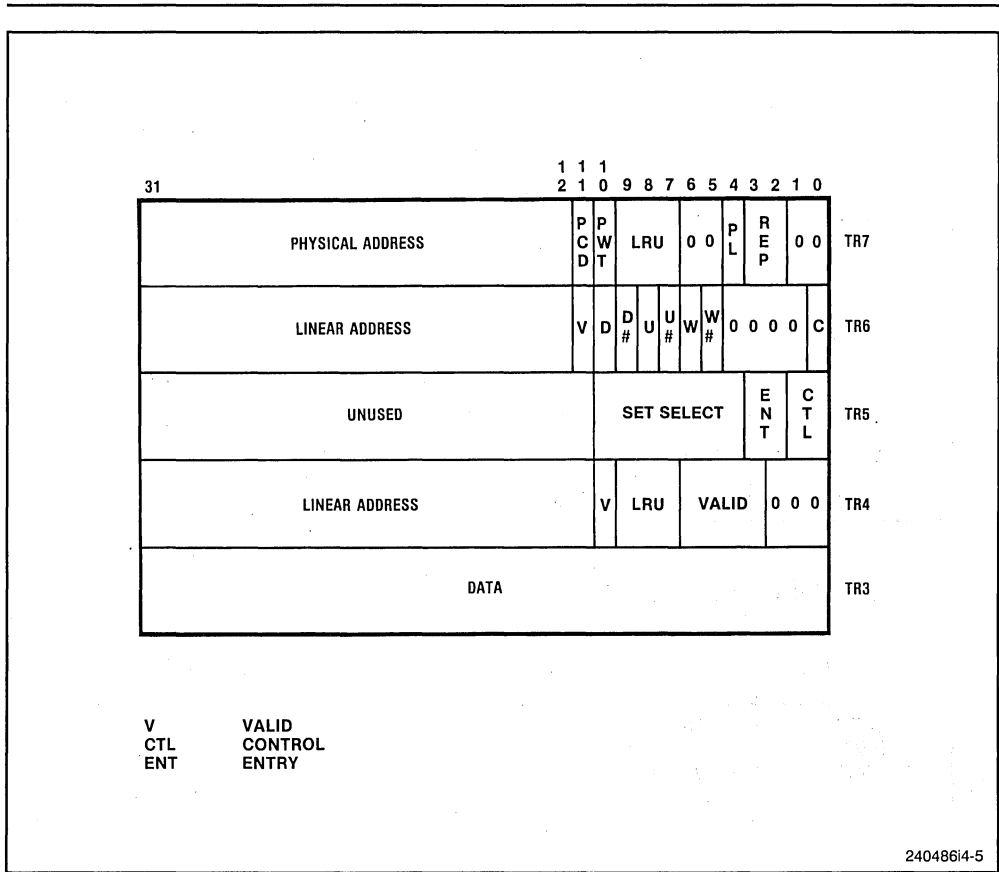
| 31 | 12 | 11 | 10 | 9 | 8 | 7 | 6 | 5 | 4 | 3 | 2 | 1 | 0 | |
|---|---|---|---|---|---|---|---|---|---|---|---|---|---|---|
| PHYSICAL ADDRESS | PCD | PWT | LRU | | | 0 | 0 | PL | REP | | 0 | 0 | | TR7 |
| LINEAR ADDRESS | V | D | D# | U | U# | W | W# | 0 | 0 | 0 | 0 | C | | TR6 |
| UNUSED | | SET SELECT | | | | | | | ENT | | CTL | | | TR5 |
| LINEAR ADDRESS | | V | LRU | | | VALID | | | | 0 | 0 | 0 | | TR4 |
| DATA | | | | | | | | | | | | | | TR3 |

V VALID
CTL CONTROL
ENT ENTRY

240486i4-5